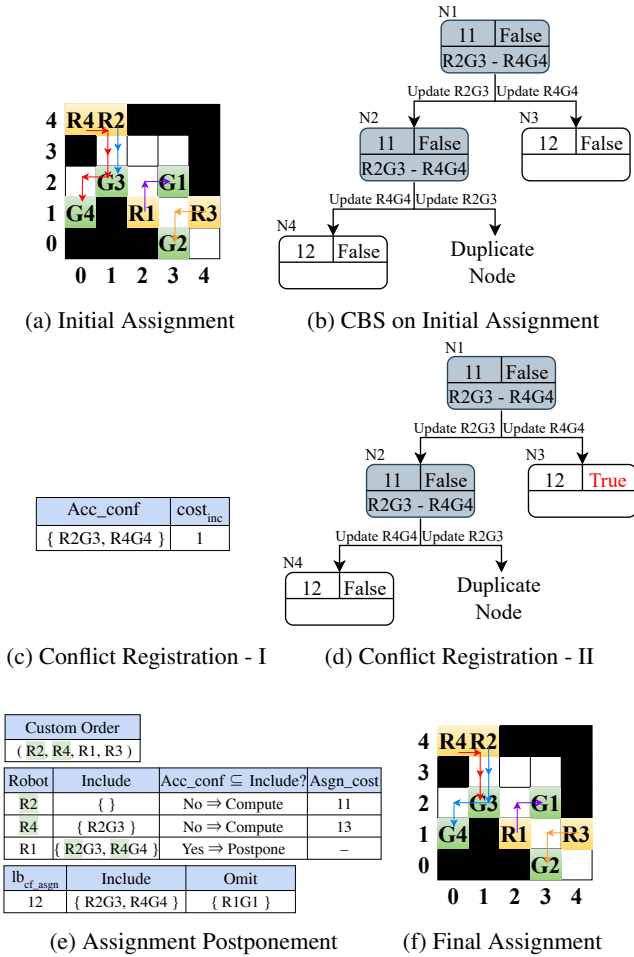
4 R4 R2
3
2 G3 G1
1 G4 R1 R3
0 G2
0 1 2 3 4

(a) Initial Assignment

N1
11 | False
R2G3 - R4G4
Update R2G3 Update R4G4
N2
11 | False
R2G3 - R4G4
N3
12 | False
Update R4G4 Update R2G3
N4
12 | False
Duplicate Node

(b) CBS on Initial Assignment

| Acc_conf | cost$_{inc}$ |
|---|---|
| { R2G3, R4G4 } | 1 |

(c) Conflict Registration - I

N1
11 | False
R2G3 - R4G4
Update R2G3 Update R4G4
N2
11 | False
R2G3 - R4G4
N3
12 | True
Update R4G4 Update R2G3
N4
12 | False
Duplicate Node

(d) Conflict Registration - II

| Custom Order |
|---|
| ( R2, R4, R1, R3 ) |

| Robot | Include | Acc_conf ⊆ Include? | Asgn_cost |
|---|---|---|---|
| R2 | { } | No ⇒ Compute | 11 |
| R4 | { R2G3 } | No ⇒ Compute | 13 |
| R1 | { R2G3, R4G4 } | Yes ⇒ Postpone | – |

| lb$_{cf\_asgn}$ | Include | Omit |
|---|---|---|
| 12 | { R2G3, R4G4 } | { R1G1 } |

(e) Assignment Postponement

4 R4 R2
3
2 G3 G1
1 G4 R1 R3
0 G2
0 1 2 3 4

(f) Final Assignment